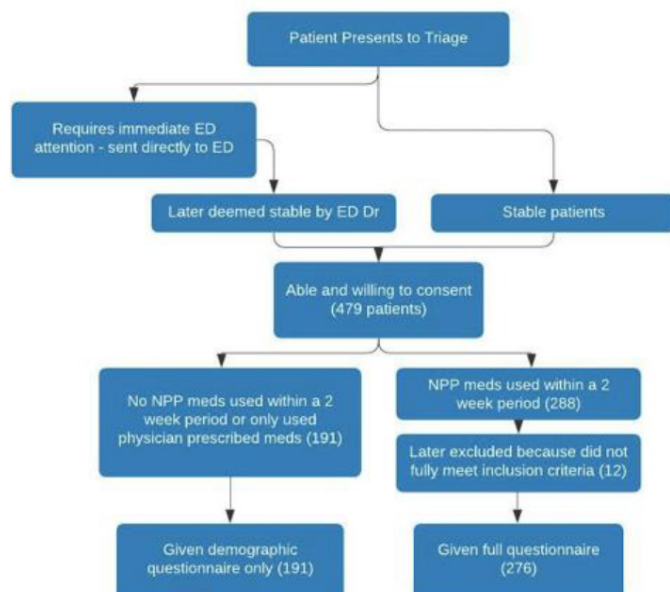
Patient Presents to Triage

Requires immediate ED attention - sent directly to ED

Later deemed stable by ED Dr

Stable patients

Able and willing to consent (479 patients)

No NPP meds used within a 2 week period or only used physician prescribed meds (191)

NPP meds used within a 2 week period (288)

Later excluded because did not fully meet inclusion criteria (12)

Given demographic questionnaire only (191)

Given full questionnaire (276)